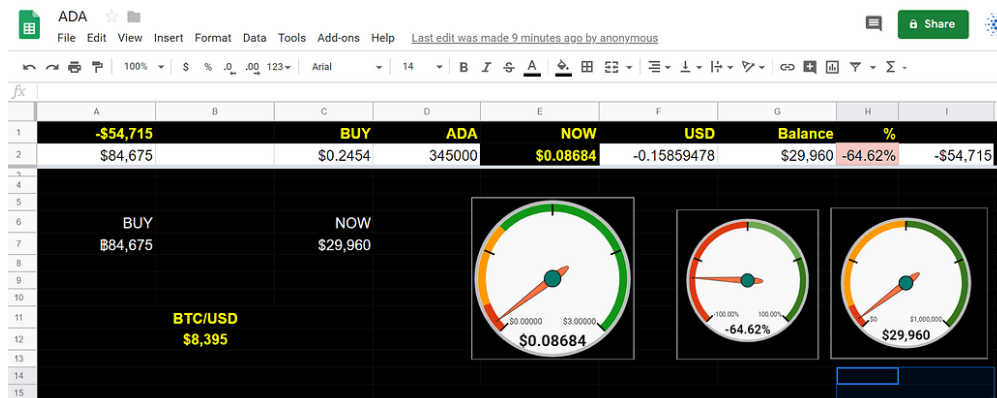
ADA

File Edit View Insert Format Data Tools Add-ons Help Last edit was made 9 minutes ago by anonymous

Share

100% $ % .0 .00 123 Arial 14 B I S A

fx

| | A | B | C | D | E | F | G | H | I |
|---|---|---|---|---|---|---|---|---|---|
| 1 | -$54,715 | | BUY | ADA | NOW | USD | Balance | % | |
| 2 | $84,675 | | $0.2454 | 345000 | $0.08684 | -0.15859478 | $29,960 | -64.62% | -$54,715 |
| 3 | | | | | | | | | |
| 4 | | | | | | | | | |
| 5 | | | | | | | | | |
| 6 | BUY | | NOW | | | | | | |
| 7 | ₿84,675 | | $29,960 | | | | | | |
| 8 | | | | | | | | | |
| 9 | | | | | | | | | |
| 10 | | | | | | | | | |
| 11 | | BTC/USD | | | | | | | |
| 12 | | $8,395 | | | | | | | |
| 13 | | | | | | | | | |
| 14 | | | | | | | | | |
| 15 | | | | | | | | | |

$0.00000 $3.00000
$0.08684

-100.00% 100.00%
-64.62%

$0 $1,000,000
$29,960